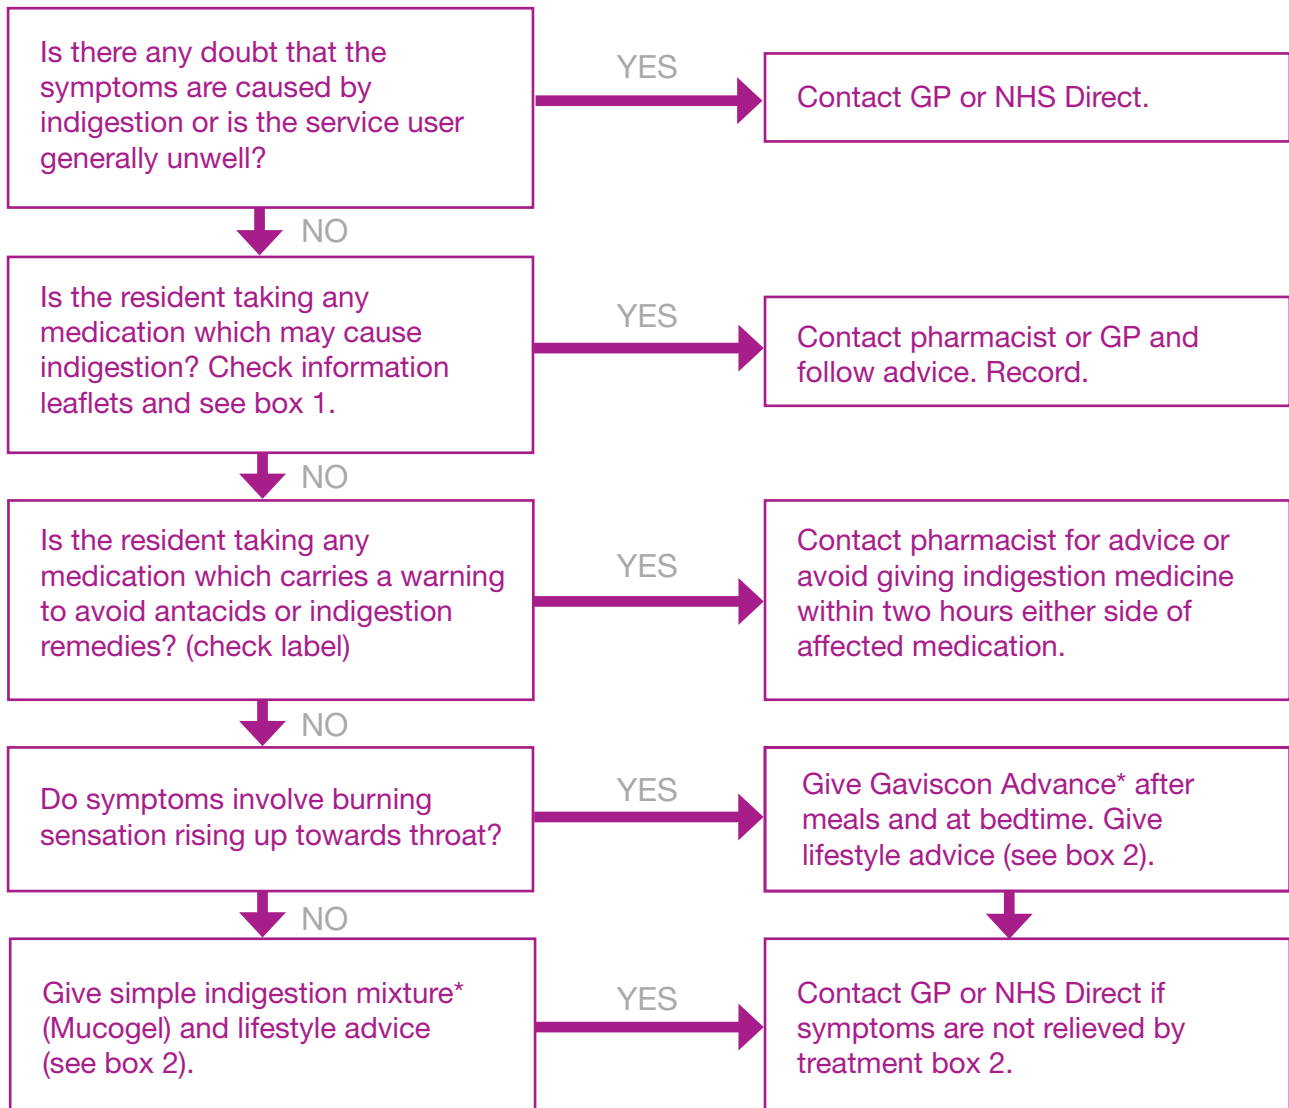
Is there any doubt that the symptoms are caused by indigestion or is the service user generally unwell?

YES

Contact GP or NHS Direct.

NO

Is the resident taking any medication which may cause indigestion? Check information leaflets and see box 1.

YES

Contact pharmacist or GP and follow advice. Record.

NO

Is the resident taking any medication which carries a warning to avoid antacids or indigestion remedies? (check label)

YES

Contact pharmacist for advice or avoid giving indigestion medicine within two hours either side of affected medication.

NO

Do symptoms involve burning sensation rising up towards throat?

YES

Give Gaviscon Advance* after meals and at bedtime. Give lifestyle advice (see box 2).

NO

Give simple indigestion mixture* (Mucogel) and lifestyle advice (see box 2).

YES

Contact GP or NHS Direct if symptoms are not relieved by treatment box 2.